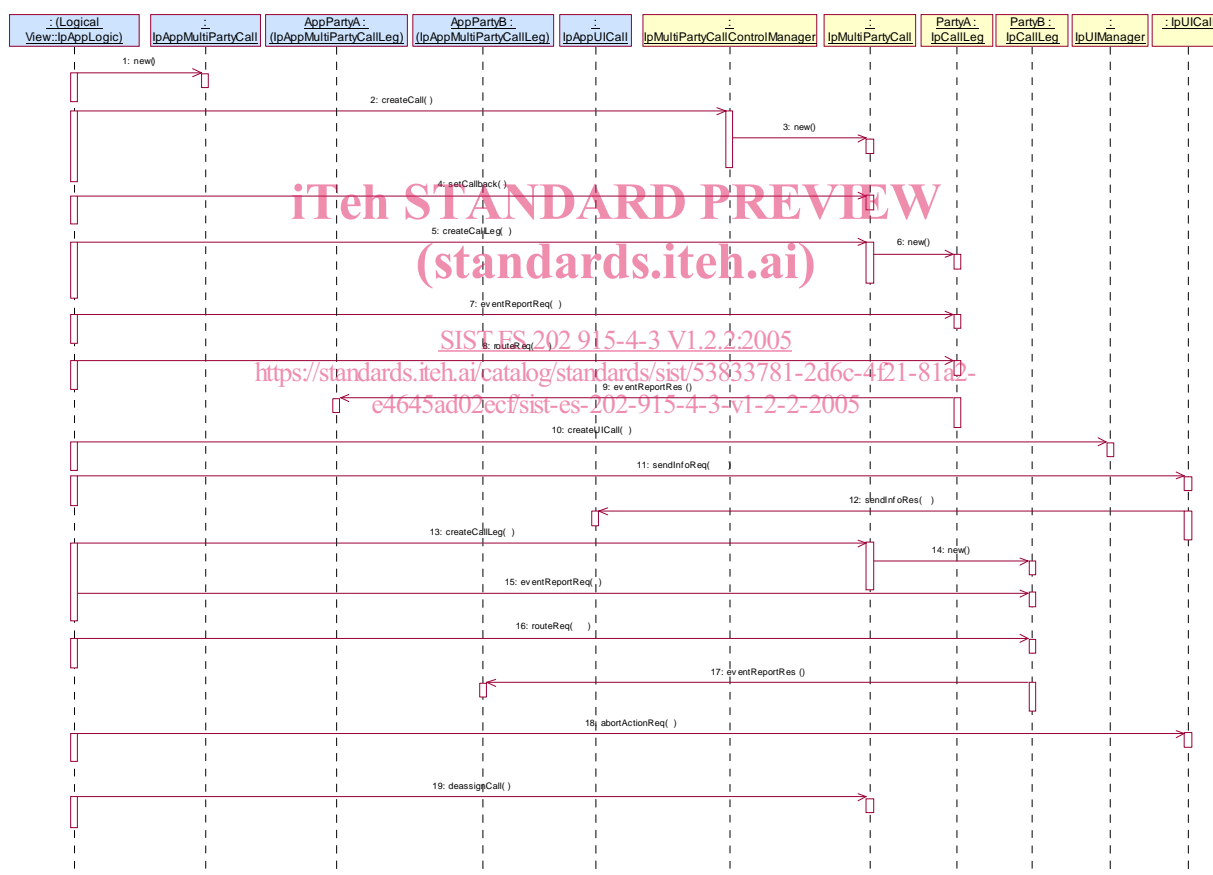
: (Logical View::IpAppLogic)

: IpAppMultiPartyCall

AppPartyA : (IpAppMultiPartyCallLeg)

AppPartyB : (IpAppMultiPartyCallLeg)

: IpAppUICall

: IpMultiPartyCallControlManager

: IpMultiPartyCall

PartyA : IpCallLeg

PartyB : IpCallLeg

: IpUIManager

: IpUICall

1: new()

2: createCall( )

3: new()

4: setCallback( )

iTeh STANDARD PREVIEW

5: createCallLeg( )

6: new()

(standards.iteh.ai)

7: eventReportReq( )

SIST ES 202 915-4-3 V1.2.2:2005

8: routeReq( )

https://standards.iteh.ai/catalog/standards/sist/53833781-2d6c-4f21-81a2-e4645ad02ecf/sist-es-202-915-4-3-v1-2-2-2005

9: eventReportRes ()

10: createUICall( )

11: sendInfoReq( )

12: sendInfoRes( )

13: createCallLeg( )

14: new()

15: eventReportReq( )

16: routeReq( )

17: eventReportRes ()

18: abortActionReq( )

19: deassignCall( )